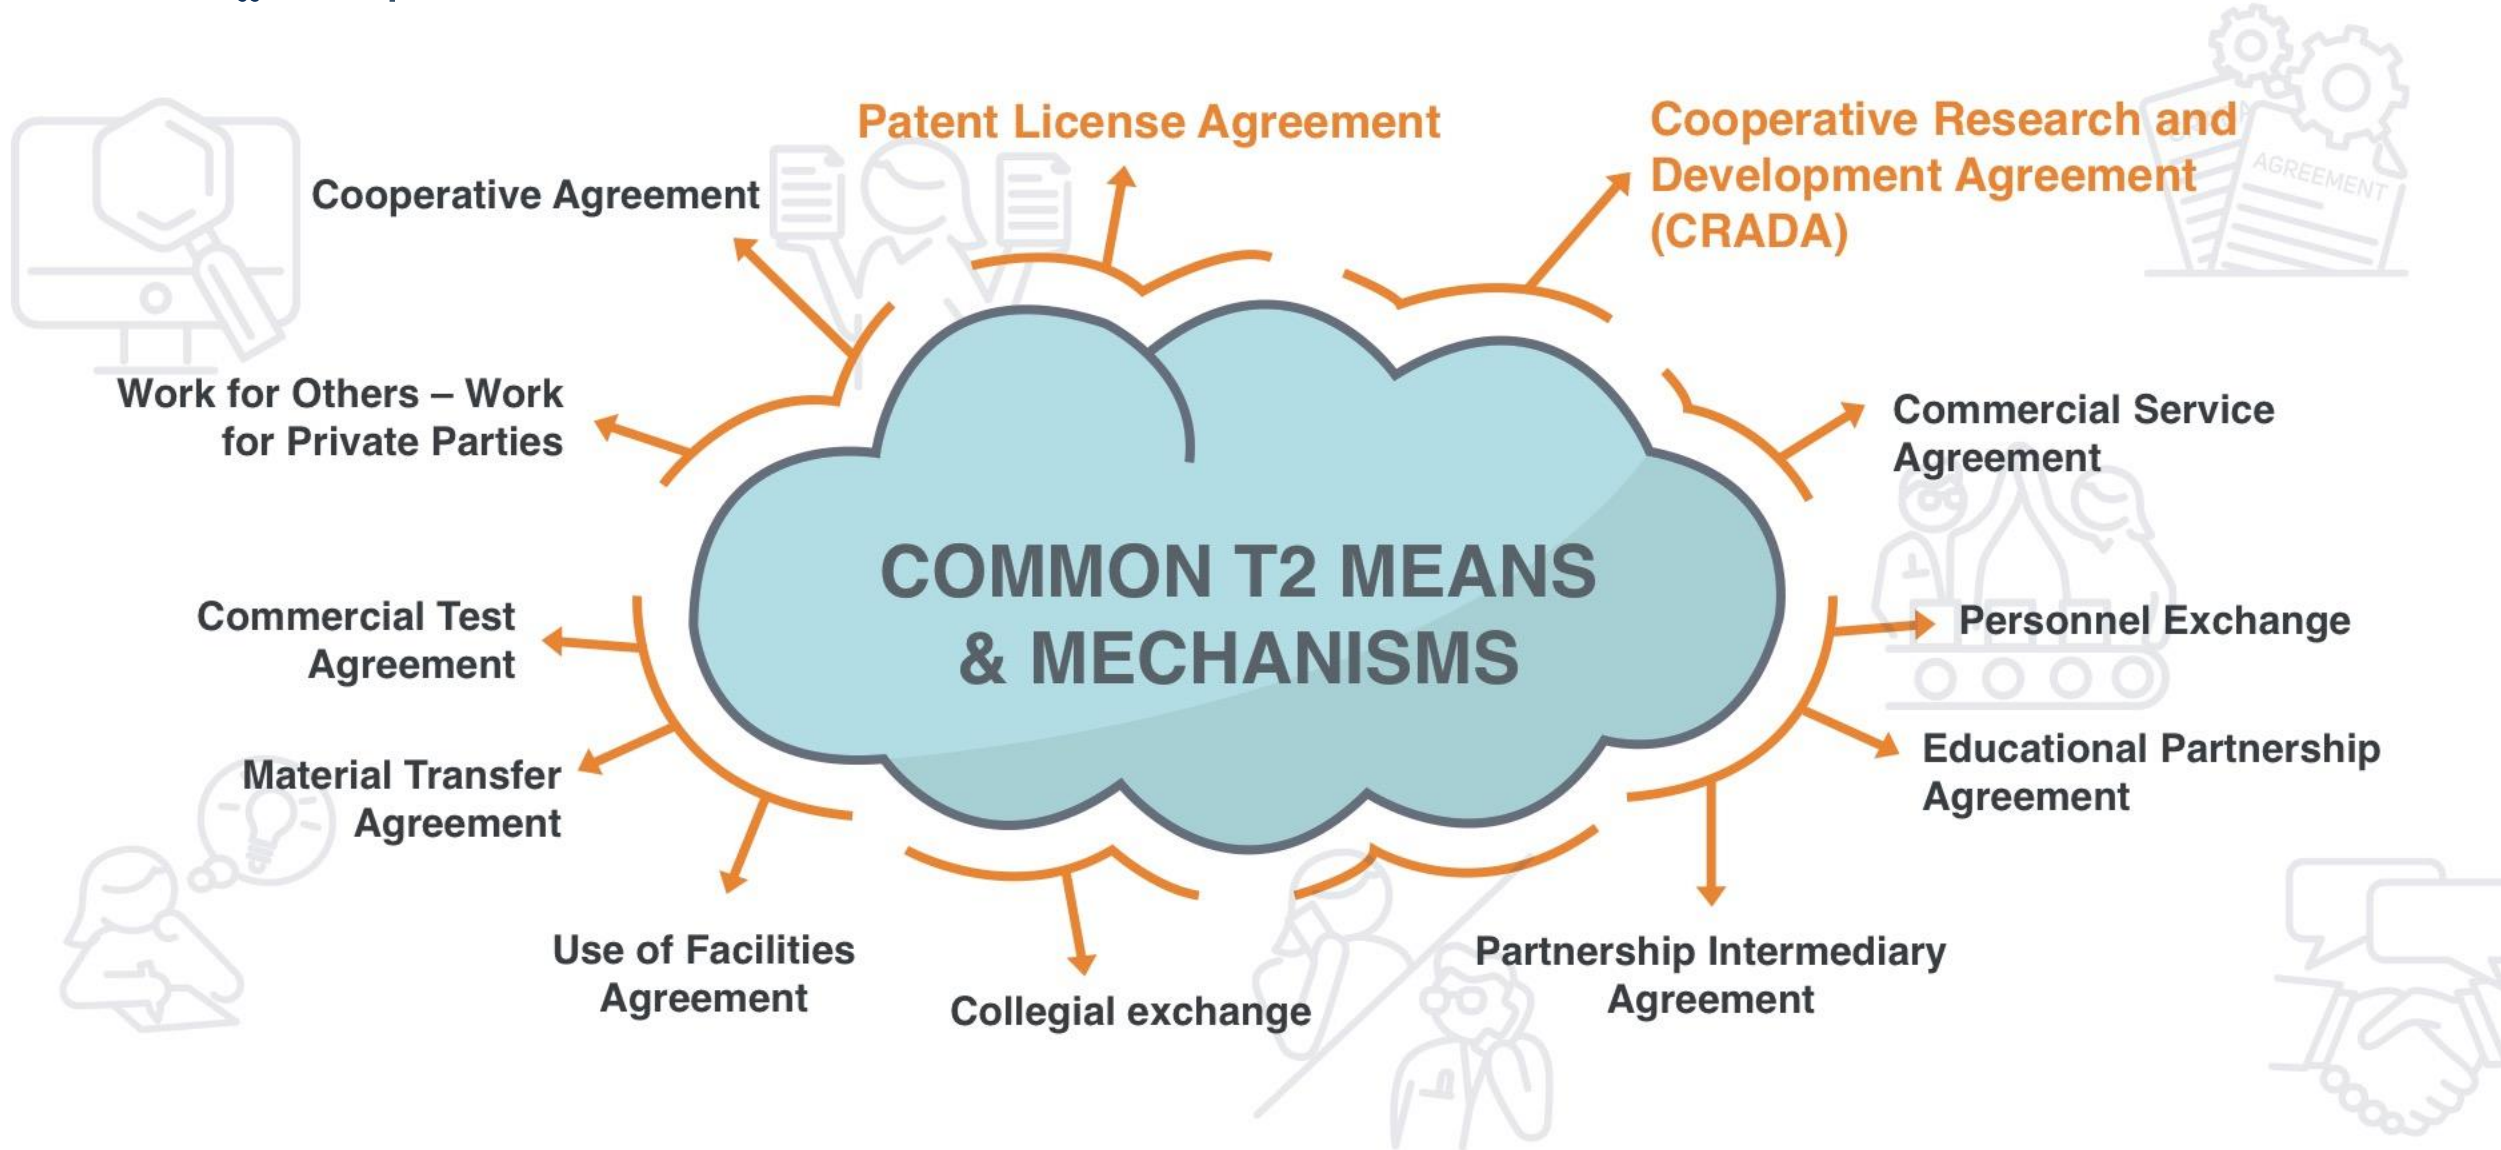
COMMON T2 MEANS & MECHANISMS

Cooperative Agreement

Patent License Agreement

Cooperative Research and Development Agreement (CRADA)

AGREEMENT

Work for Others – Work for Private Parties

Commercial Service Agreement

Commercial Test Agreement

Personnel Exchange

Material Transfer Agreement

Educational Partnership Agreement

Use of Facilities Agreement

Collegial exchange

Partnership Intermediary Agreement